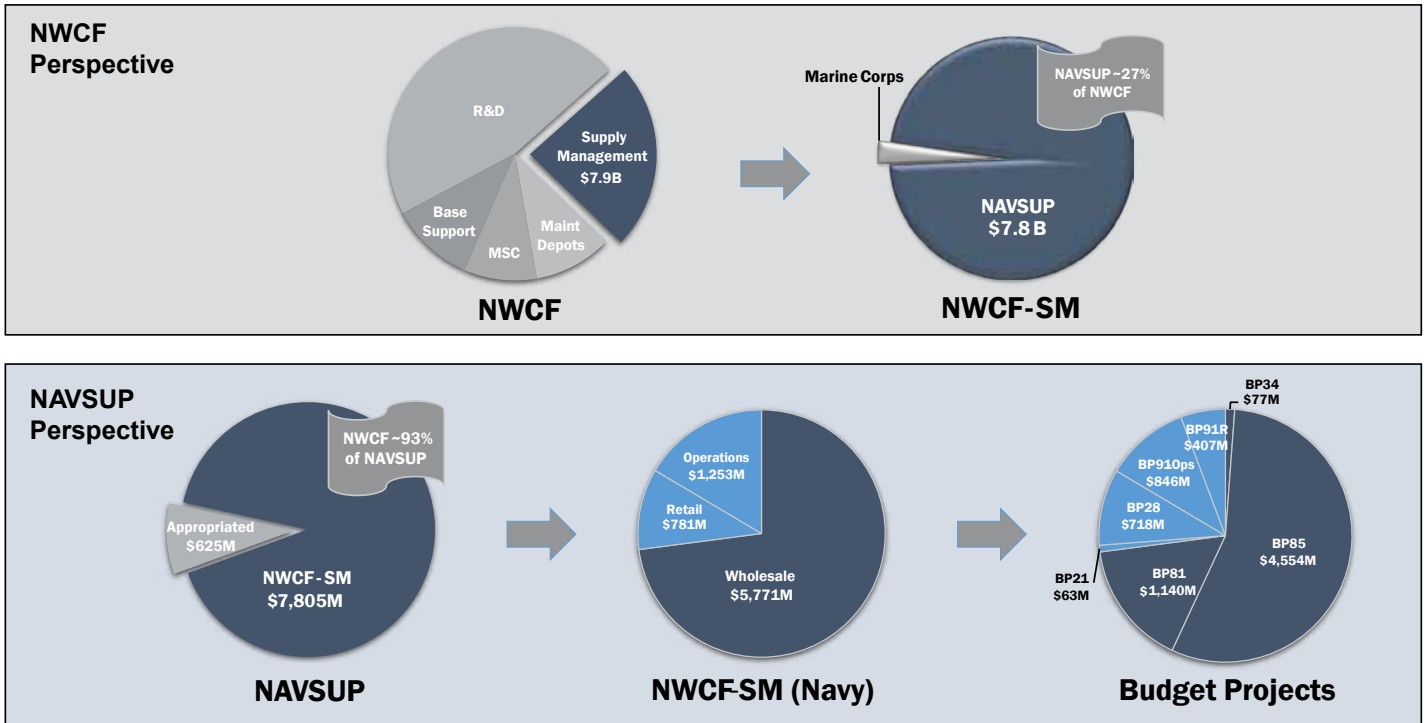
NWCF Perspective

R&D

Supply Management $7.9B

Base Support

MSC

Maint Depots

NWCF

Marine Corps

NAVSUP ~27% of NWCF

NAVSUP $7.8 B

NWCF-SM

NAVSUP Perspective

NWCF ~93% of NAVSUP

Appropriated $625M

NWCF-SM $7,805M

NAVSUP

Operations $1,253M

Retail $781M

Wholesale $5,771M

NWCF-SM (Navy)

BP34 $77M

BP91R $407M

BP91Ops $846M

BP28 $718M

BP85 $4,554M

BP21 $63M

BP81 $1,140M

Budget Projects